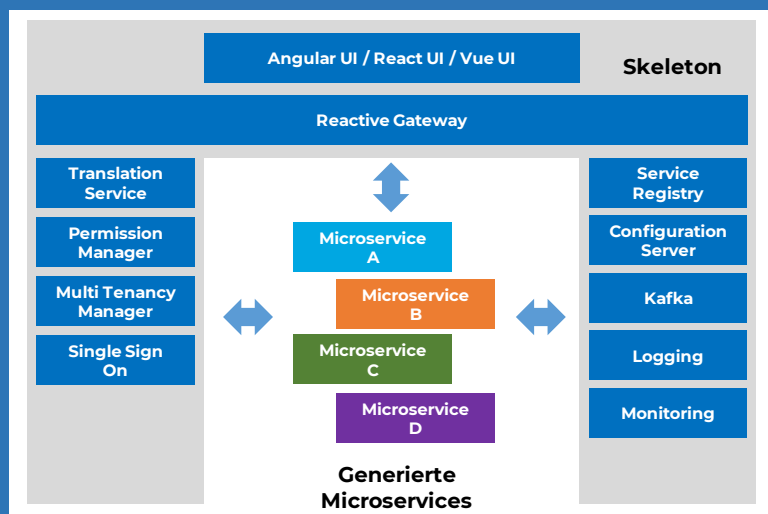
Angular UI / React UI / Vue UI

Skeleton

Reactive Gateway

Translation Service

Permission Manager

Multi Tenancy Manager

Single Sign On

Microservice A

Microservice B

Microservice C

Microservice D

Generierte Microservices

Service Registry

Configuration Server

Kafka

Logging

Monitoring